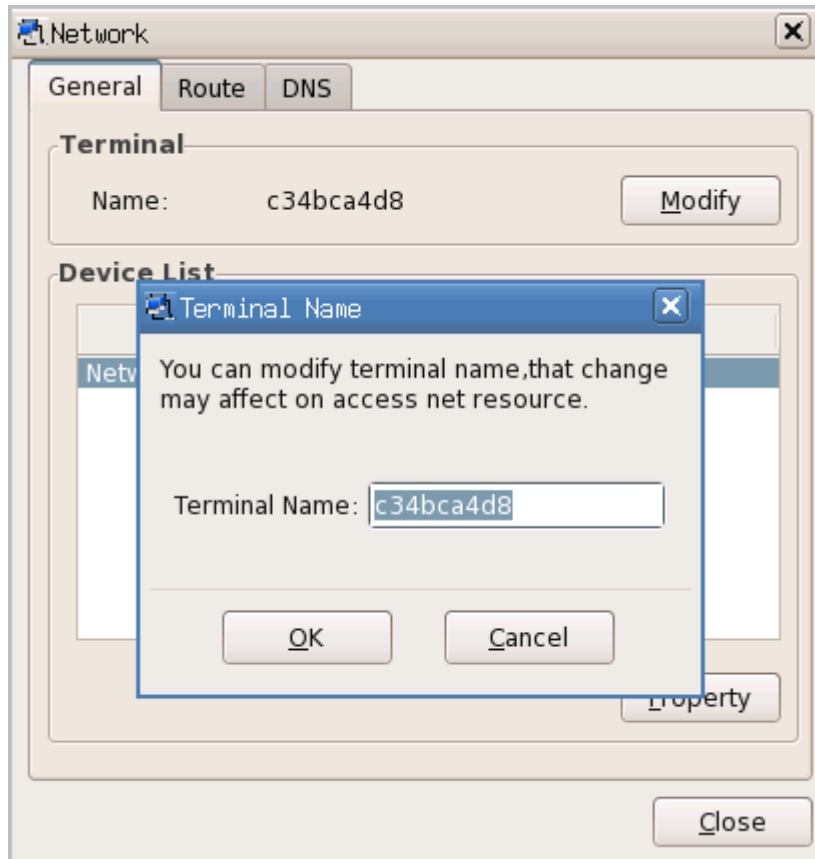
Network

General | Route | DNS

Terminal

Name: c34bca4d8

Modify

Device List

Netw

Terminal Name

You can modify terminal name,that change may affect on access net resource.

Terminal Name: c34bca4d8

OK

Cancel

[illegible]roperty

Close